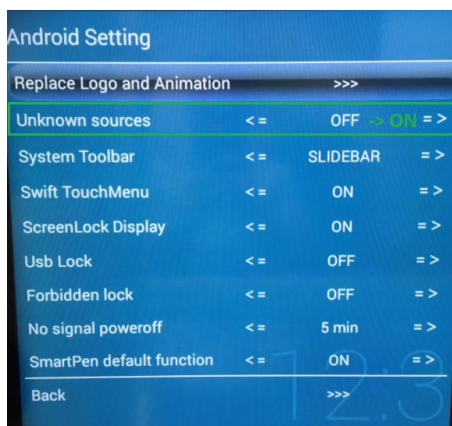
Android Setting

| | | | |
|---|---|---|---|
| Replace Logo and Animation | | >>> | |
| Unknown sources | <= | OFF -> ON | => |
| System Toolbar | <= | SLIDEBAR | => |
| Swift TouchMenu | <= | ON | => |
| ScreenLock Display | <= | ON | => |
| Usb Lock | <= | OFF | => |
| Forbidden lock | <= | OFF | => |
| No signal poweroff | <= | 5 min | => |
| SmartPen default function | <= | ON | => |
| Back | | >>> | |

12:3